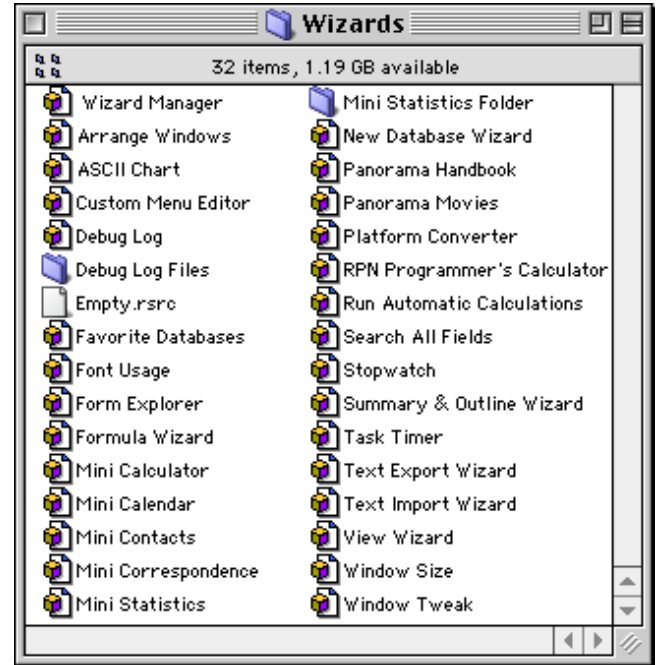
Wizards

32 items, 1.19 GB available

Wizard Manager
Arrange Windows
ASCII Chart
Custom Menu Editor
Debug Log
Debug Log Files
Empty.rsrc
Favorite Databases
Font Usage
Form Explorer
Formula Wizard
Mini Calculator
Mini Calendar
Mini Contacts
Mini Correspondence
Mini Statistics

Mini Statistics Folder
New Database Wizard
Panorama Handbook
Panorama Movies
Platform Converter
RPN Programmer's Calculator
Run Automatic Calculations
Search All Fields
Stopwatch
Summary & Outline Wizard
Task Timer
Text Export Wizard
Text Import Wizard
View Wizard
Window Size
Window Tweak